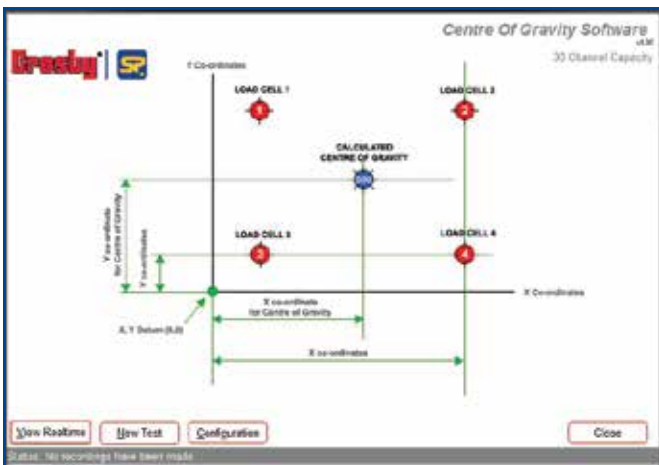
Centre Of Gravity Software
v4.00
30 Channel Capacity

Crosby | SP

Y Co-ordinates

LOAD CELL 1
1

LOAD CELL 2
2

CALCULATED CENTRE OF GRAVITY
COG

Y co-ordinate for Centre of Gravity

Y co-ordinates

LOAD CELL 3
3

LOAD CELL 4
4

X Co-ordinates

X, Y Datum (0,0)

X co-ordinate for Centre of Gravity

X co-ordinates

View Realtime
New Test
Configuration
Close

Status: No recordings have been made